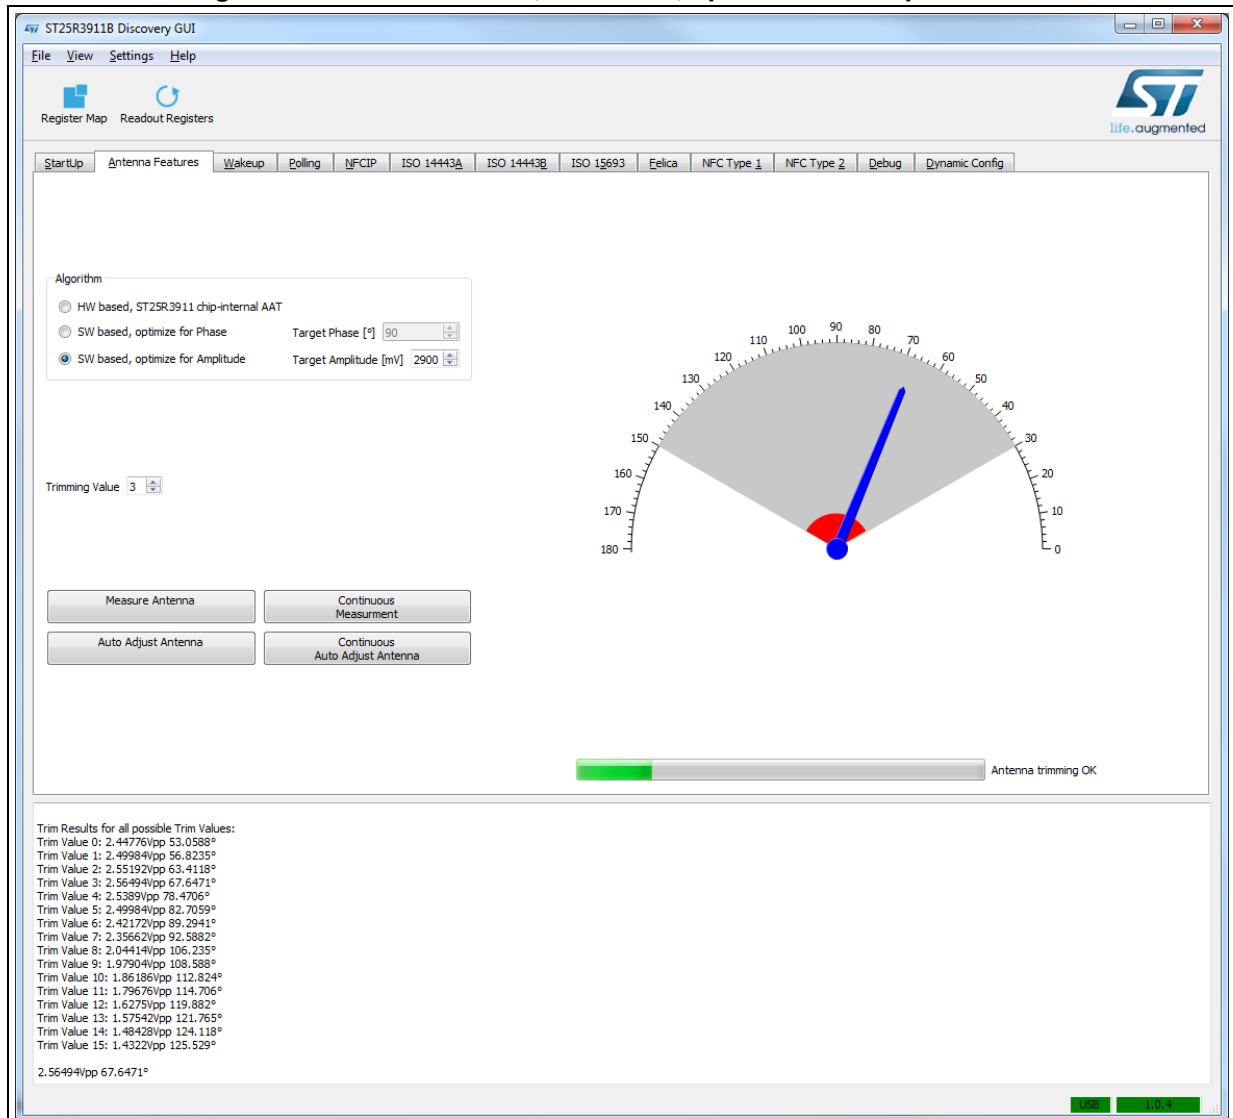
ST25R3911B Discovery GUI

File View Settings Help

Register Map Readout Registers

life.augmented

StartUp | Antenna Features | Wakeup | Polling | NFCIP | ISO 14443A | ISO 14443B | ISO 15693 | Felica | NFC Type 1 | NFC Type 2 | Debug | Dynamic Config

Algorithm
HW based, ST25R3911 chip-internal AAT
SW based, optimize for Phase Target Phase [°] 90
SW based, optimize for Amplitude Target Amplitude [mV] 2900

Trimming Value 3

180 170 160 150 140 130 120 110 100 90 80 70 60 50 40 30 20 10 0

Measure Antenna
Continuous Measurment
Auto Adjust Antenna
Continuous Auto Adjust Antenna

Antenna trimming OK

Trim Results for all possible Trim Values:
Trim Value 0: 2.44776Vpp 53.0588°
Trim Value 1: 2.49984Vpp 56.8235°
Trim Value 2: 2.55192Vpp 63.4118°
Trim Value 3: 2.56494Vpp 67.6471°
Trim Value 4: 2.5389Vpp 78.4706°
Trim Value 5: 2.49984Vpp 82.7059°
Trim Value 6: 2.42172Vpp 89.2941°
Trim Value 7: 2.35662Vpp 92.5882°
Trim Value 8: 2.04414Vpp 106.235°
Trim Value 9: 1.97904Vpp 108.588°
Trim Value 10: 1.86186Vpp 112.824°
Trim Value 11: 1.79676Vpp 114.706°
Trim Value 12: 1.6275Vpp 119.882°
Trim Value 13: 1.57542Vpp 121.765°
Trim Value 14: 1.48428Vpp 124.118°
Trim Value 15: 1.4322Vpp 125.529°

2.56494Vpp 67.6471°

USB 1.0.4